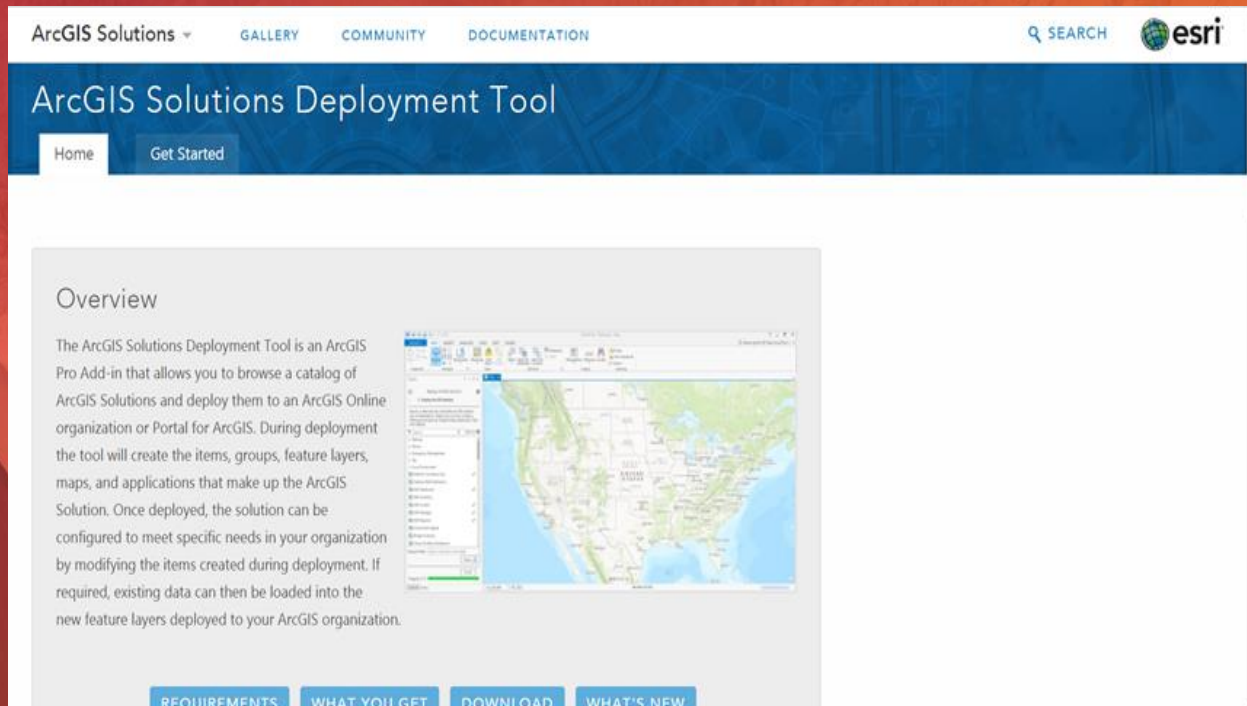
ArcGIS Solutions

GALLERY COMMUNITY DOCUMENTATION

SEARCH

esri

ArcGIS Solutions Deployment Tool

Home Get Started

Overview

The ArcGIS Solutions Deployment Tool is an ArcGIS Pro Add-in that allows you to browse a catalog of ArcGIS Solutions and deploy them to an ArcGIS Online organization or Portal for ArcGIS. During deployment the tool will create the items, groups, feature layers, maps, and applications that make up the ArcGIS Solution. Once deployed, the solution can be configured to meet specific needs in your organization by modifying the items created during deployment. If required, existing data can then be loaded into the new feature layers deployed to your ArcGIS organization.

REQUIREMENTS WHAT YOU GET DOWNLOAD WHAT'S NEW